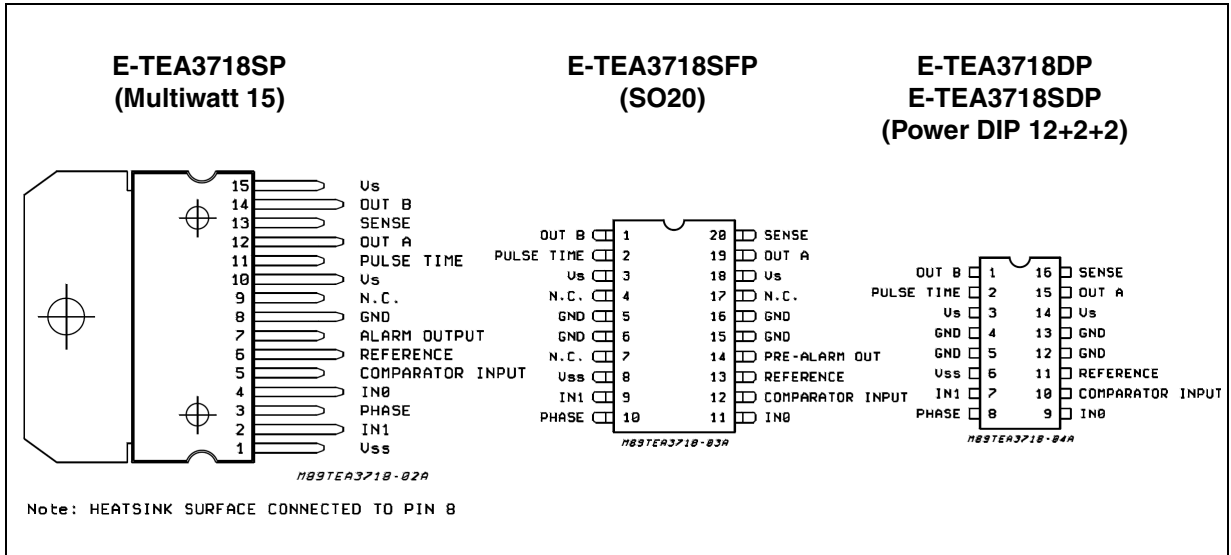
E-TEA3718SP
(Multiwatt 15)

E-TEA3718SFP
(SO20)

E-TEA3718DP
E-TEA3718SDP
(Power DIP 12+2+2)

15 Vs
14 OUT B
13 SENSE
12 OUT A
11 PULSE TIME
10 Vs
9 N.C.
8 GND
7 ALARM OUTPUT
6 REFERENCE
5 COMPARATOR INPUT
4 IN0
3 PHASE
2 IN1
1 Vss

M89TEA3718-02A

OUT B 1
PULSE TIME 2
Vs 3
N.C. 4
GND 5
GND 6
N.C. 7
Vss 8
IN1 9
PHASE 10
20 SENSE
19 OUT A
18 Vs
17 N.C.
16 GND
15 GND
14 PRE-ALARM OUT
13 REFERENCE
12 COMPARATOR INPUT
11 IN0

M89TEA3718-03A

OUT B 1
PULSE TIME 2
Vs 3
GND 4
GND 5
Vss 6
IN1 7
PHASE 8
16 SENSE
15 OUT A
14 Vs
13 GND
12 GND
11 REFERENCE
10 COMPARATOR INPUT
9 IN0

M89TEA3718-04A

Note: HEATSINK SURFACE CONNECTED TO PIN 8